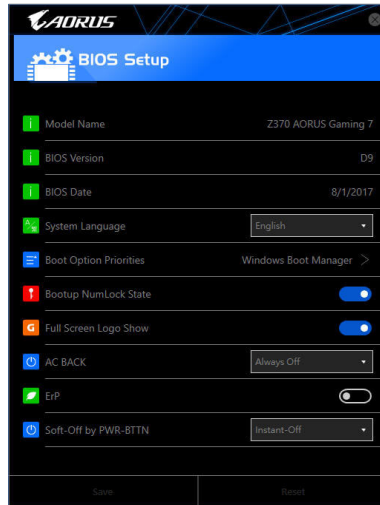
AORUS

BIOS Setup

Model Name Z370 AORUS Gaming 7

BIOS Version D9

BIOS Date 8/1/2017

System Language English

Boot Option Priorities Windows Boot Manager

Bootup NumLock State

Full Screen Logo Show

AC BACK Always Off

ErP

Soft-Off by PWR-BTTN Instant-Off

Save Reset